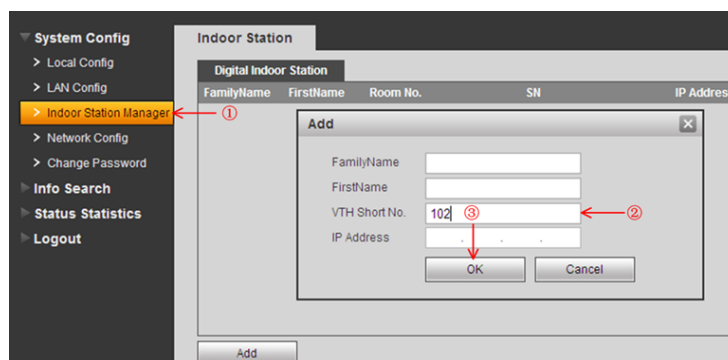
System Config
> Local Config
> LAN Config
> Indoor Station Manager ①
> Network Config
> Change Password
Info Search
Status Statistics
Logout

Indoor Station

Digital Indoor Station

| FamilyName | FirstName | Room No. | SN | IP Addres |
|---|---|---|---|---|

Add

FamilyName
FirstName
VTH Short No. 102 ③ ②
IP Address . . .

OK
Cancel

Add